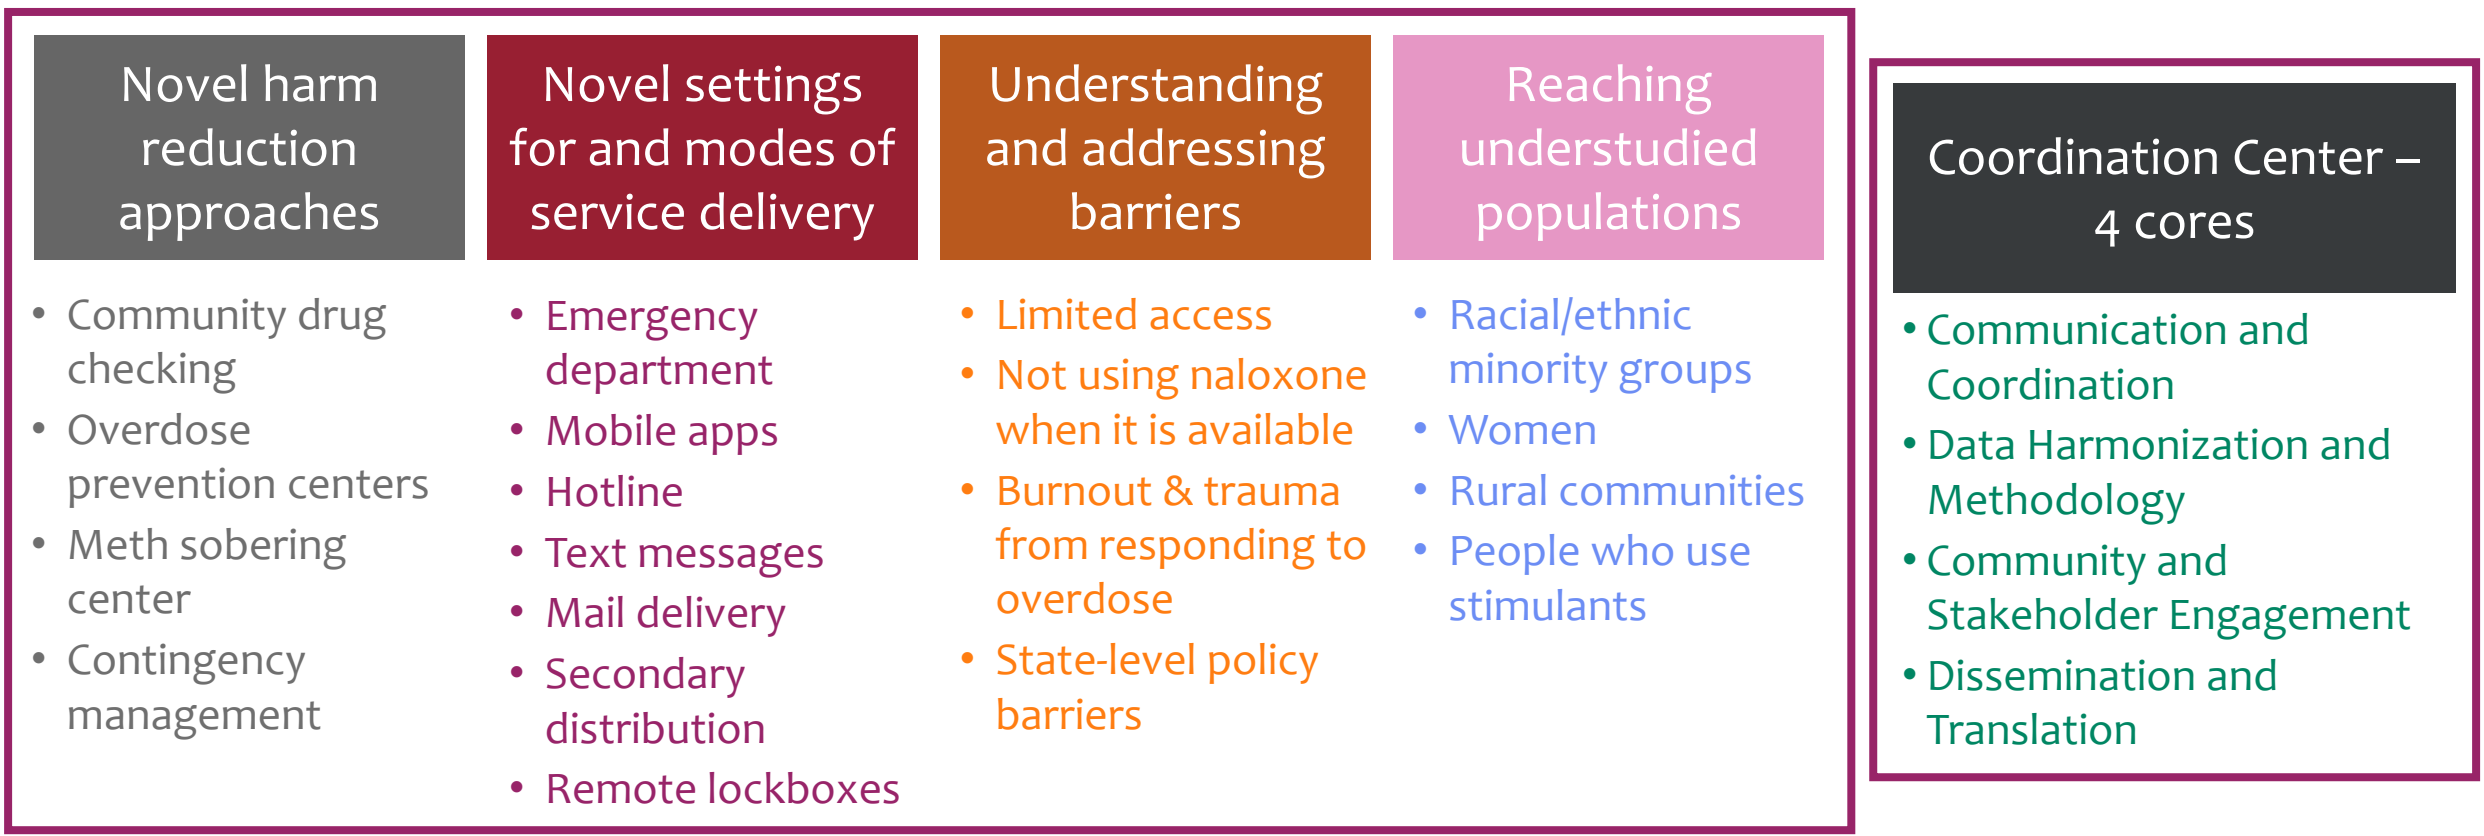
Novel harm reduction approaches

- Community drug checking
- Overdose prevention centers
- Meth sobering center
- Contingency management

Novel settings for and modes of service delivery

- Emergency department
- Mobile apps
- Hotline
- Text messages
- Mail delivery
- Secondary distribution
- Remote lockboxes

Understanding and addressing barriers

- Limited access
- Not using naloxone when it is available
- Burnout & trauma from responding to overdose
- State-level policy barriers

Reaching understudied populations

- Racial/ethnic minority groups
- Women
- Rural communities
- People who use stimulants

Coordination Center – 4 cores

- Communication and Coordination
- Data Harmonization and Methodology
- Community and Stakeholder Engagement
- Dissemination and Translation